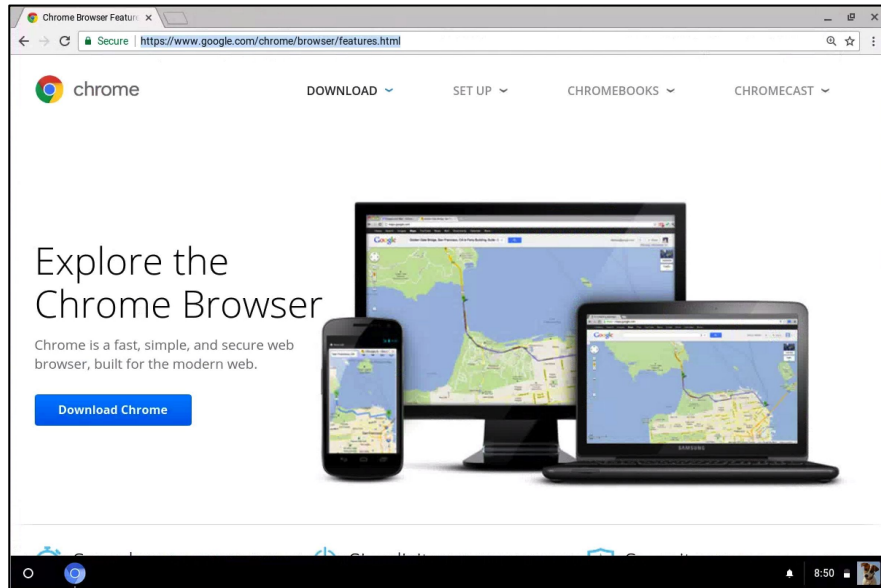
Chrome Browser Featur ×

Secure | https://www.google.com/chrome/browser/features.html

chrome

DOWNLOAD

SET UP

CHROMEBOOKS

CHROMECAST

Explore the Chrome Browser

Chrome is a fast, simple, and secure web browser, built for the modern web.

Download Chrome

SAMSUNG

8:50